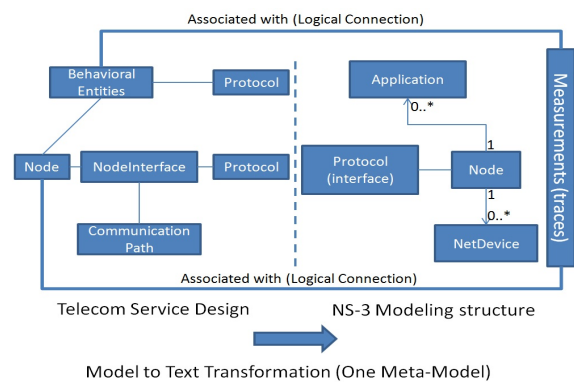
Associated with (Logical Connection)

Behavioral Entities

Protocol

Node

NodeInterface

Protocol

Communication Path

Application

0..*

1

Protocol (interface)

Node

1

0..*

NetDevice

Measurements (traces)

Associated with (Logical Connection)

Telecom Service Design

NS-3 Modeling structure

Model to Text Transformation (One Meta-Model)